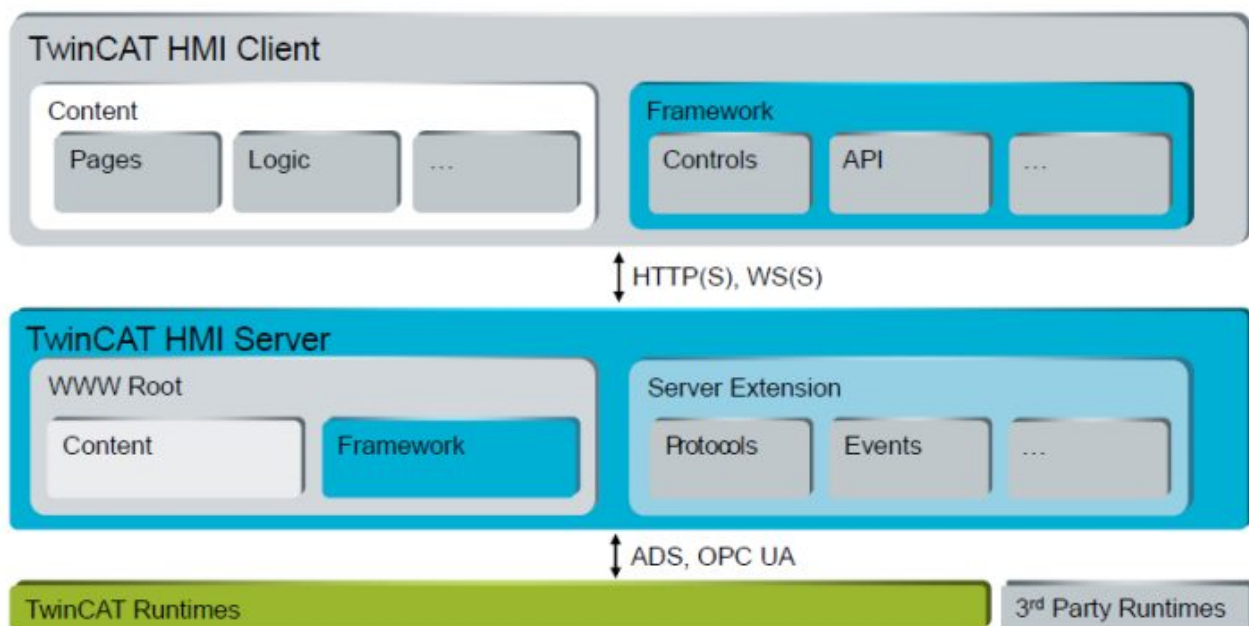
TwinCAT HMI Client

Content

Pages

Logic

...

Framework

Controls

API

...

HTTP(S), WS(S)

TwinCAT HMI Server

WWW Root

Content

Framework

Server Extension

Protocols

Events

...

ADS, OPC UA

TwinCAT Runtimes

3rd Party Runtimes